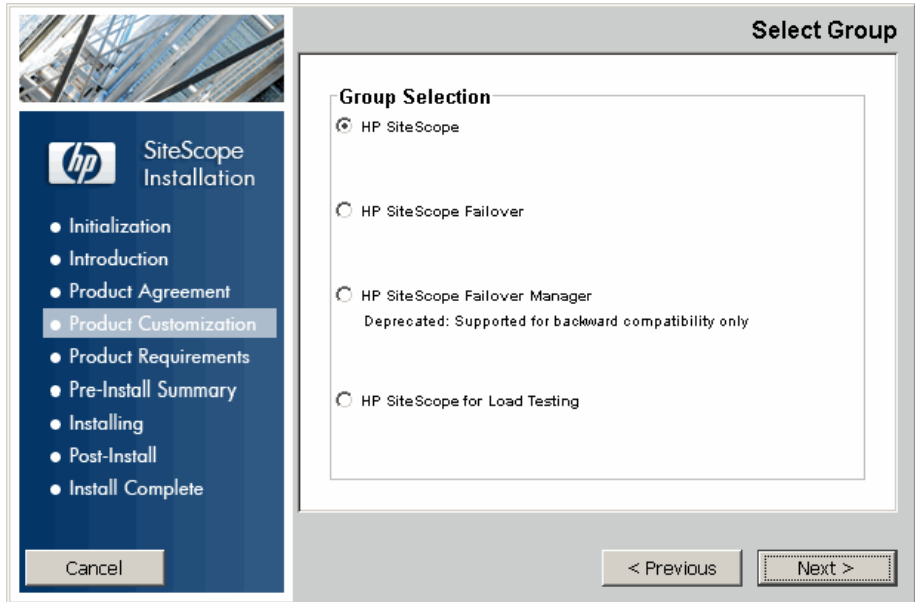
hp

SiteScope Installation

- Initialization
- Introduction
- Product Agreement
- Product Customization
- Product Requirements
- Pre-Install Summary
- Installing
- Post-Install
- Install Complete

Cancel

Select Group

Group Selection

HP SiteScope

HP SiteScope Failover

HP SiteScope Failover Manager
Deprecated: Supported for backward compatibility only

HP SiteScope for Load Testing

< Previous

Next >